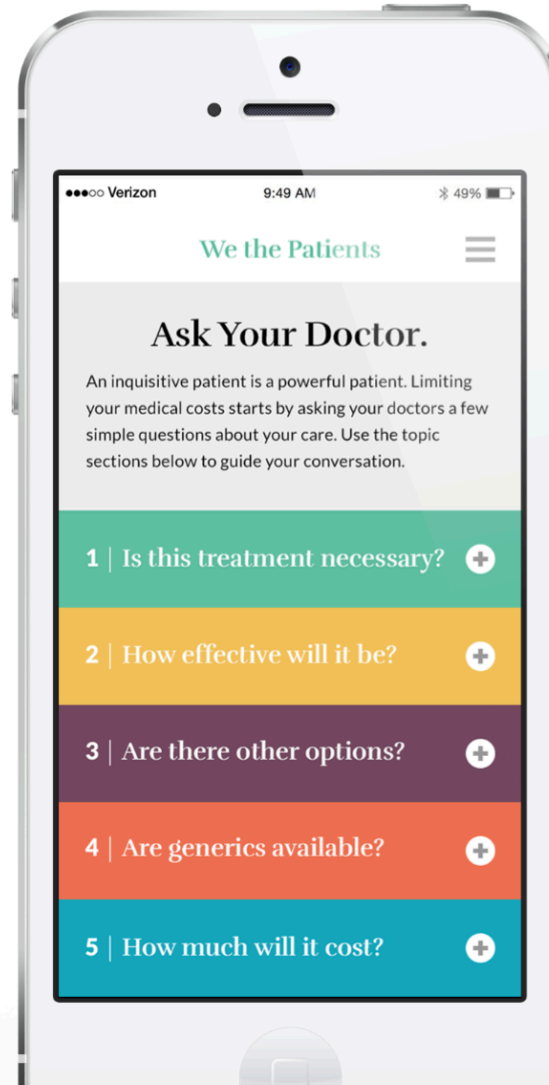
●●●○○ Verizon 9:49 AM 49%

We the Patients

Ask Your Doctor.

An inquisitive patient is a powerful patient. Limiting your medical costs starts by asking your doctors a few simple questions about your care. Use the topic sections below to guide your conversation.

1 | Is this treatment necessary?

2 | How effective will it be?

3 | Are there other options?

4 | Are generics available?

5 | How much will it cost?